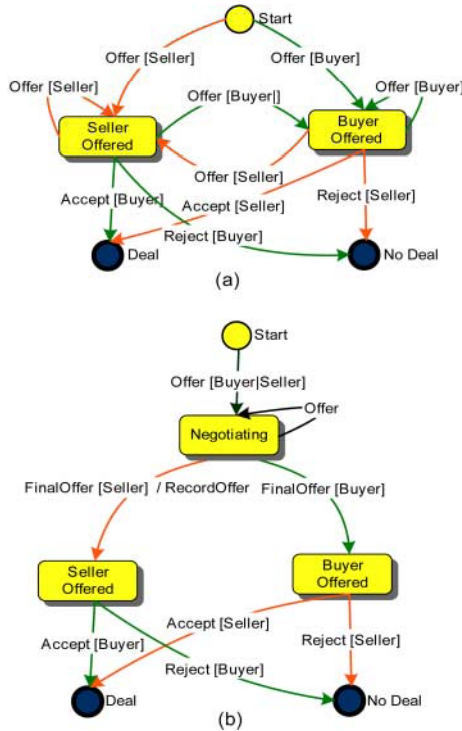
Start

Offer [Seller]

Offer [Buyer]

Offer [Seller]

Offer [Buyer|]

Offer [Buyer]

Seller Offered

Buyer Offered

Offer [Seller]

Accept [Buyer]

Accept [Seller]

Reject [Seller]

Reject [Buyer]

Deal

No Deal

(a)

Start

Offer [Buyer|Seller]

Offer

Negotiating

FinalOffer [Seller] / RecordOffer

FinalOffer [Buyer]

Seller Offered

Buyer Offered

Accept [Seller]

Accept [Buyer]

Reject [Seller]

Reject [Buyer]

Deal

No Deal

(b)